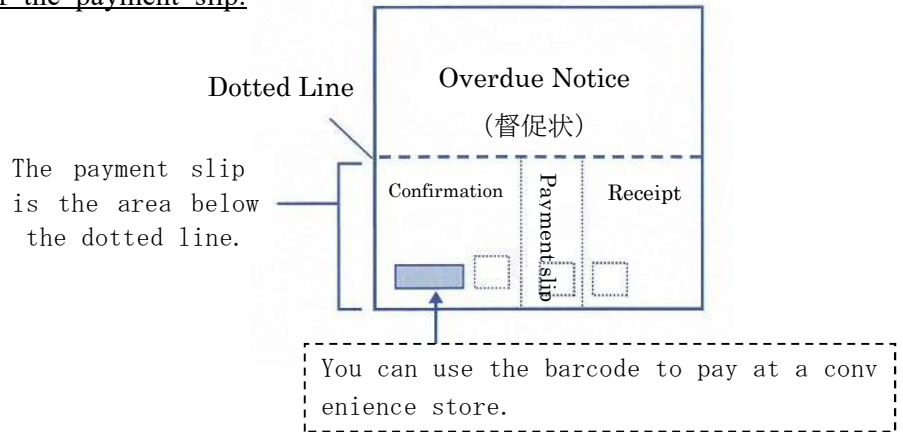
f the payment slip.

Dotted Line

Overdue Notice

(督促状)

The payment slip is the area below the dotted line.

Confirmation

Payment slip

Receipt

You can use the barcode to pay at a convenience store.